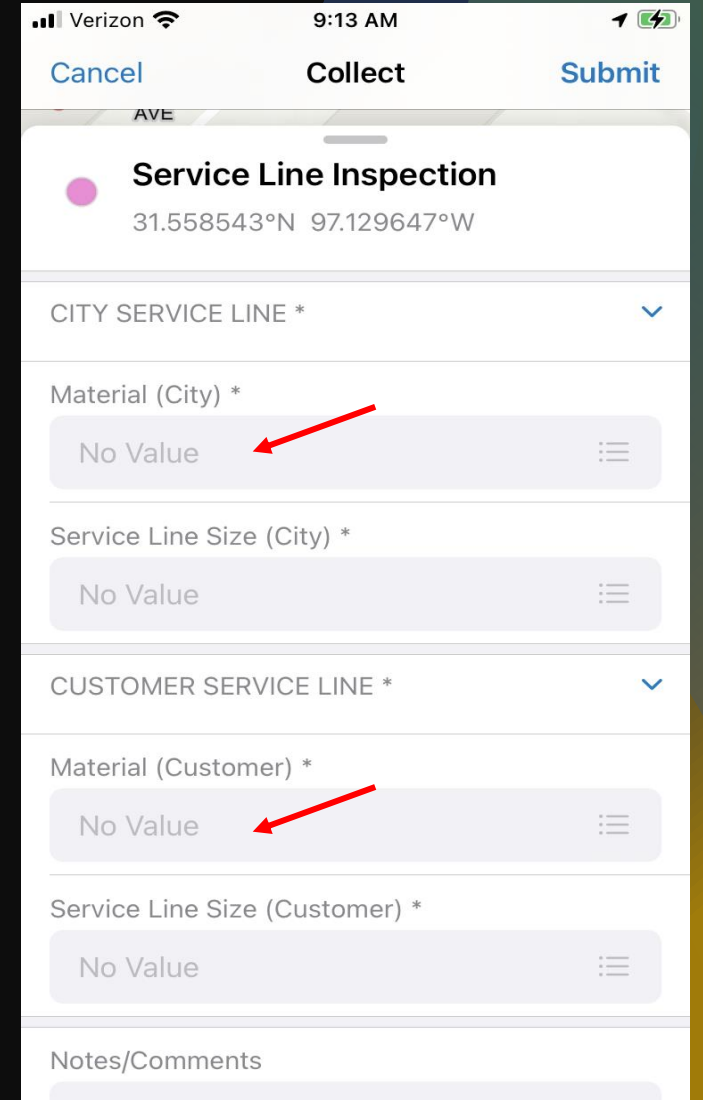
Verizon 9:13 AM

Cancel Collect Submit

AVE

Service Line Inspection
31.558543°N 97.129647°W

CITY SERVICE LINE *

Material (City) *
No Value

Service Line Size (City) *
No Value

CUSTOMER SERVICE LINE *

Material (Customer) *
No Value

Service Line Size (Customer) *
No Value

Notes/Comments